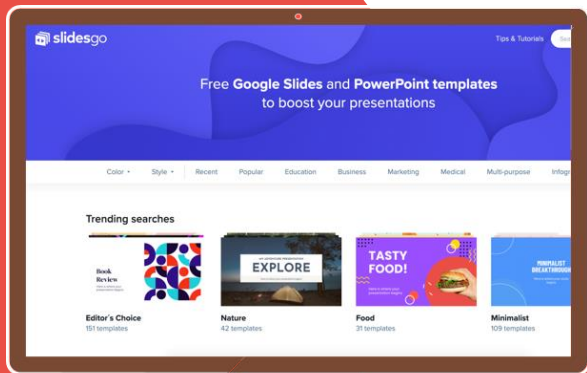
slidesgo

Tips & Tutorials

Sea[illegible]

Free Google Slides and PowerPoint templates to boost your presentations

Color ▾ Style ▾ Recent Popular Education Business Marketing Medical Multi-purpose Infogr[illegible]

Trending searches

Book Review

EXPLORE

TASTY FOOD!

MINIMALIST BREAKTHROUGH

Editor's Choice
151 templates

Nature
42 templates

Food
31 templates

Minimalist
109 templates